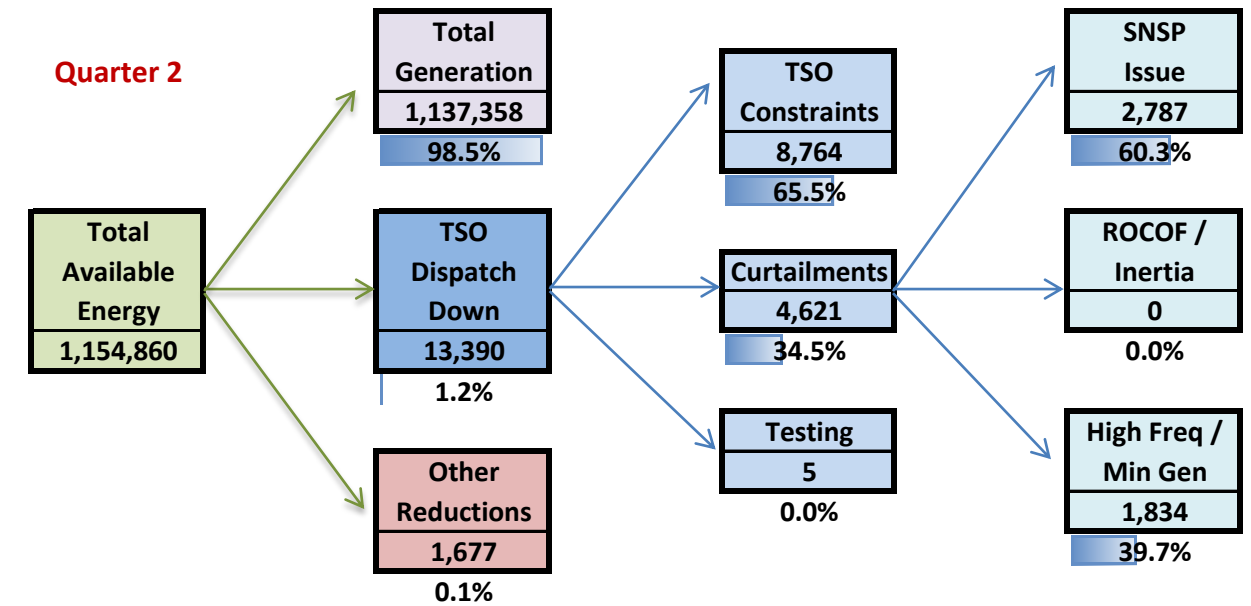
Quarter 2

Total Available Energy
1,154,860

Total Generation
1,137,358
98.5%

TSO Dispatch Down
13,390
1.2%

Other Reductions
1,677
0.1%

TSO Constraints
8,764
65.5%

Curtailments
4,621
34.5%

Testing
5
0.0%

SNSP Issue
2,787
60.3%

ROCOF / Inertia
0
0.0%

High Freq / Min Gen
1,834
39.7%